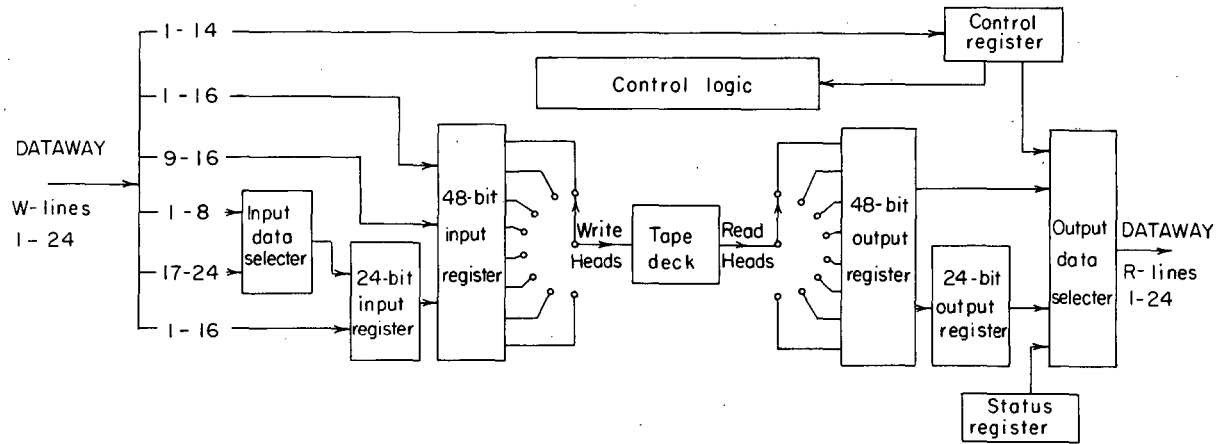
1-14

Control register

Control logic

1-16

DATAWAY

W-lines 1-24

9-16

1-8

17-24

1-16

Input data selecter

24-bit input register

48-bit input register

Write Heads

Tape deck

Read Heads

48-bit output register

24-bit output register

Output data selecter

DATAWAY

R-lines 1-24

Status register